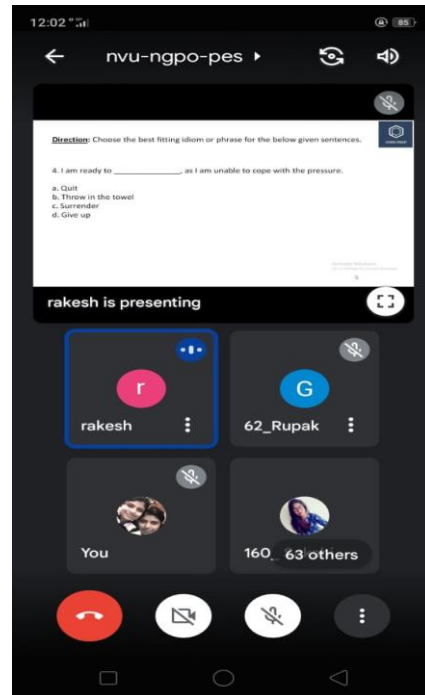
12:02

85

nvu-ngpo-pes

Direction: Choose the best fitting idiom or phrase for the below given sentences.

4. I am ready to ______________, as I am unable to cope with the pressure.

a. Quit
b. Throw in the towel
c. Surrender
d. Give up

rakesh is presenting

r

rakesh

G

62_Rupak

You

160_ 63 others